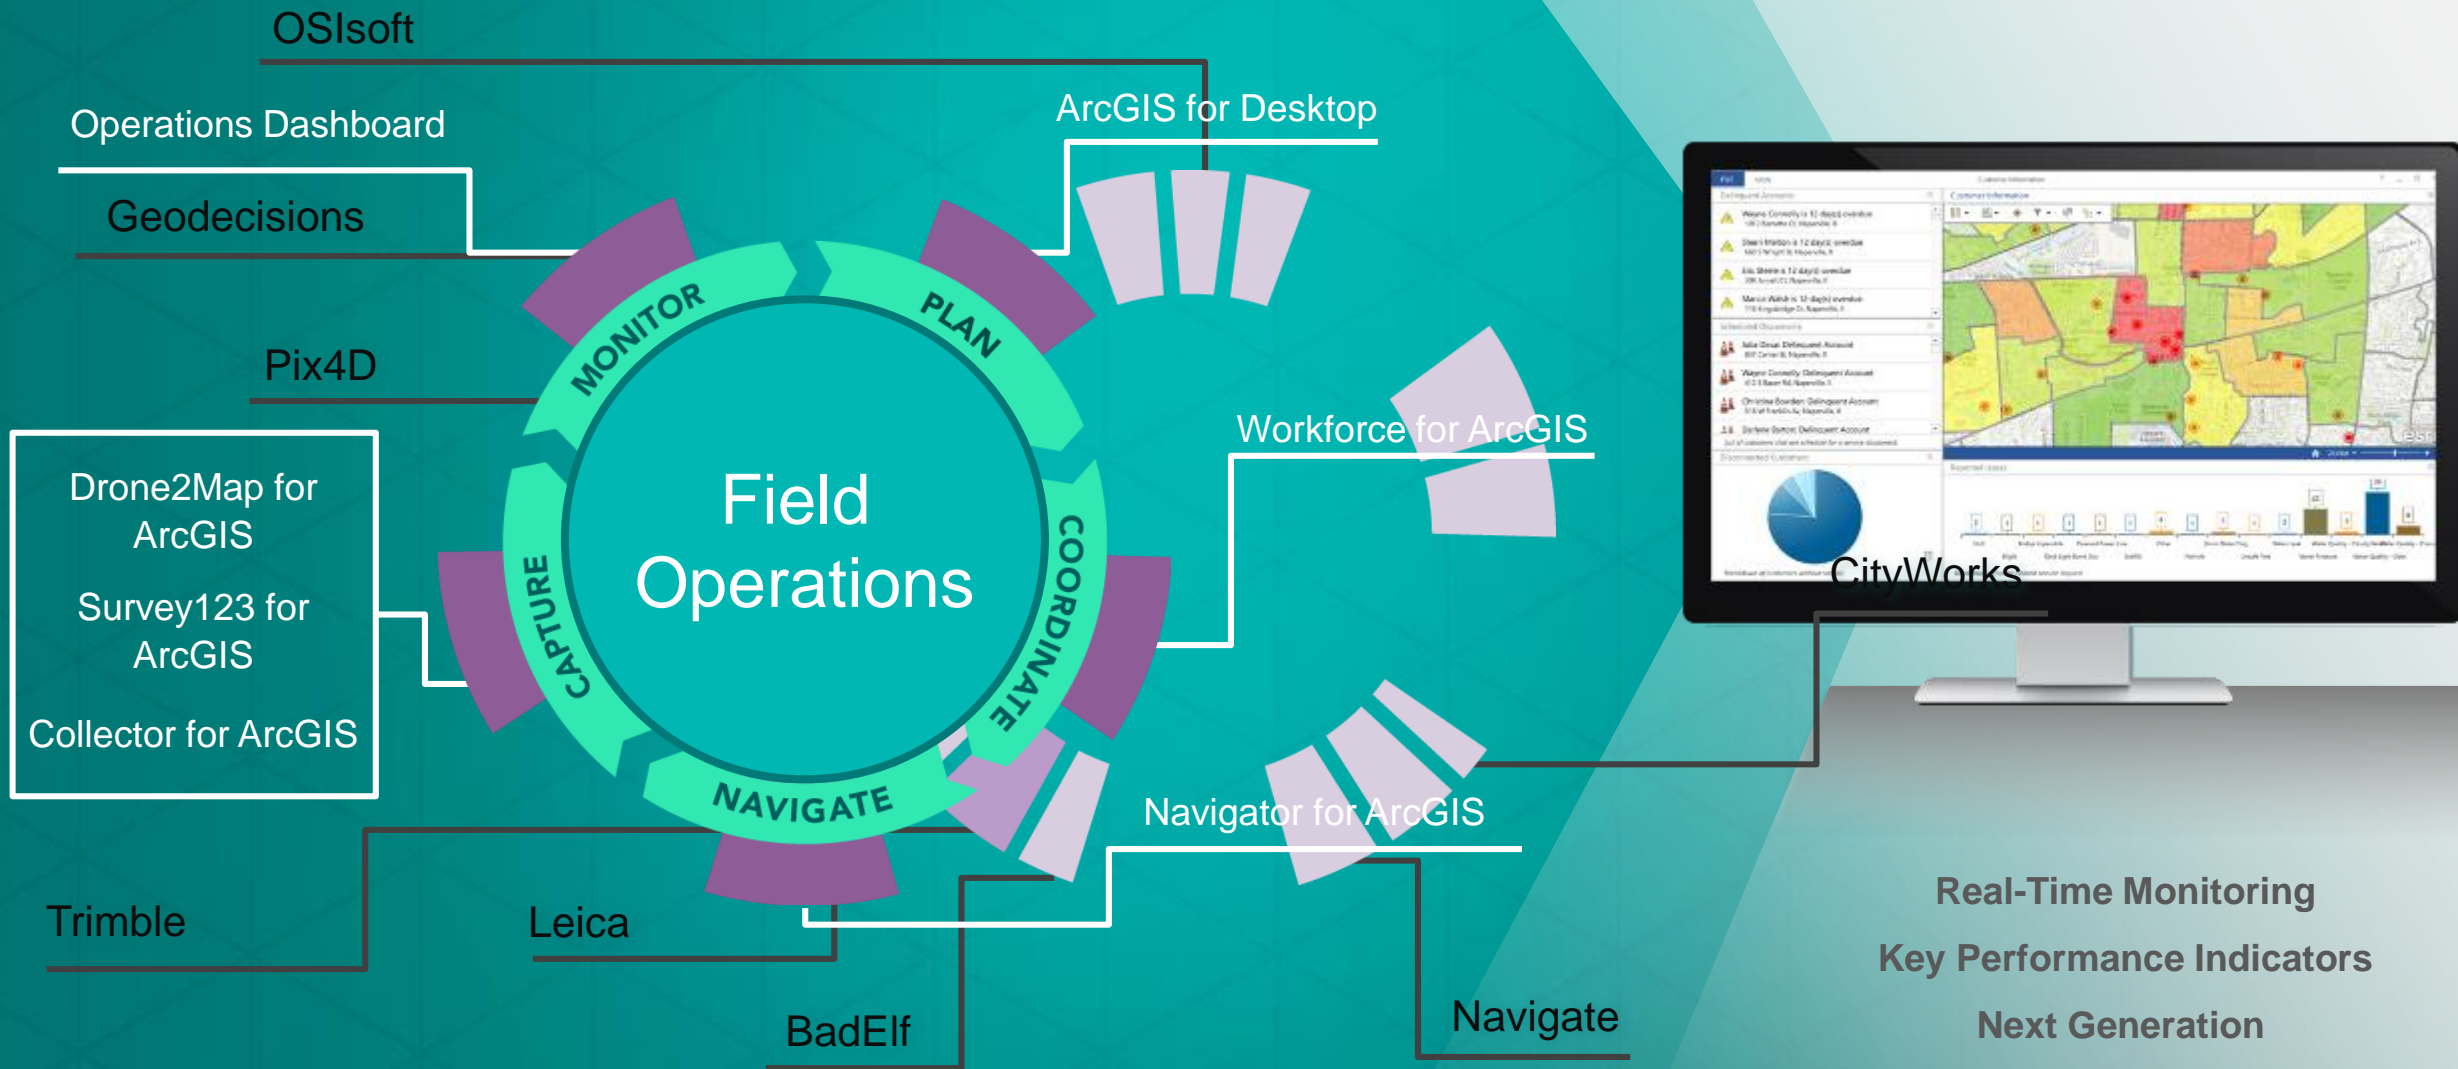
OSIsoft

Operations Dashboard

Geodecisions

Pix4D

Drone2Map for ArcGIS

Survey123 for ArcGIS

Collector for ArcGIS

Trimble

Leica

BadElf

ArcGIS for Desktop

Workforce for ArcGIS

Navigator for ArcGIS

Navigate

MONITOR

PLAN

COORDINATE

NAVIGATE

CAPTURE

Field Operations

CityWorks

Real-Time Monitoring

Key Performance Indicators

Next Generation